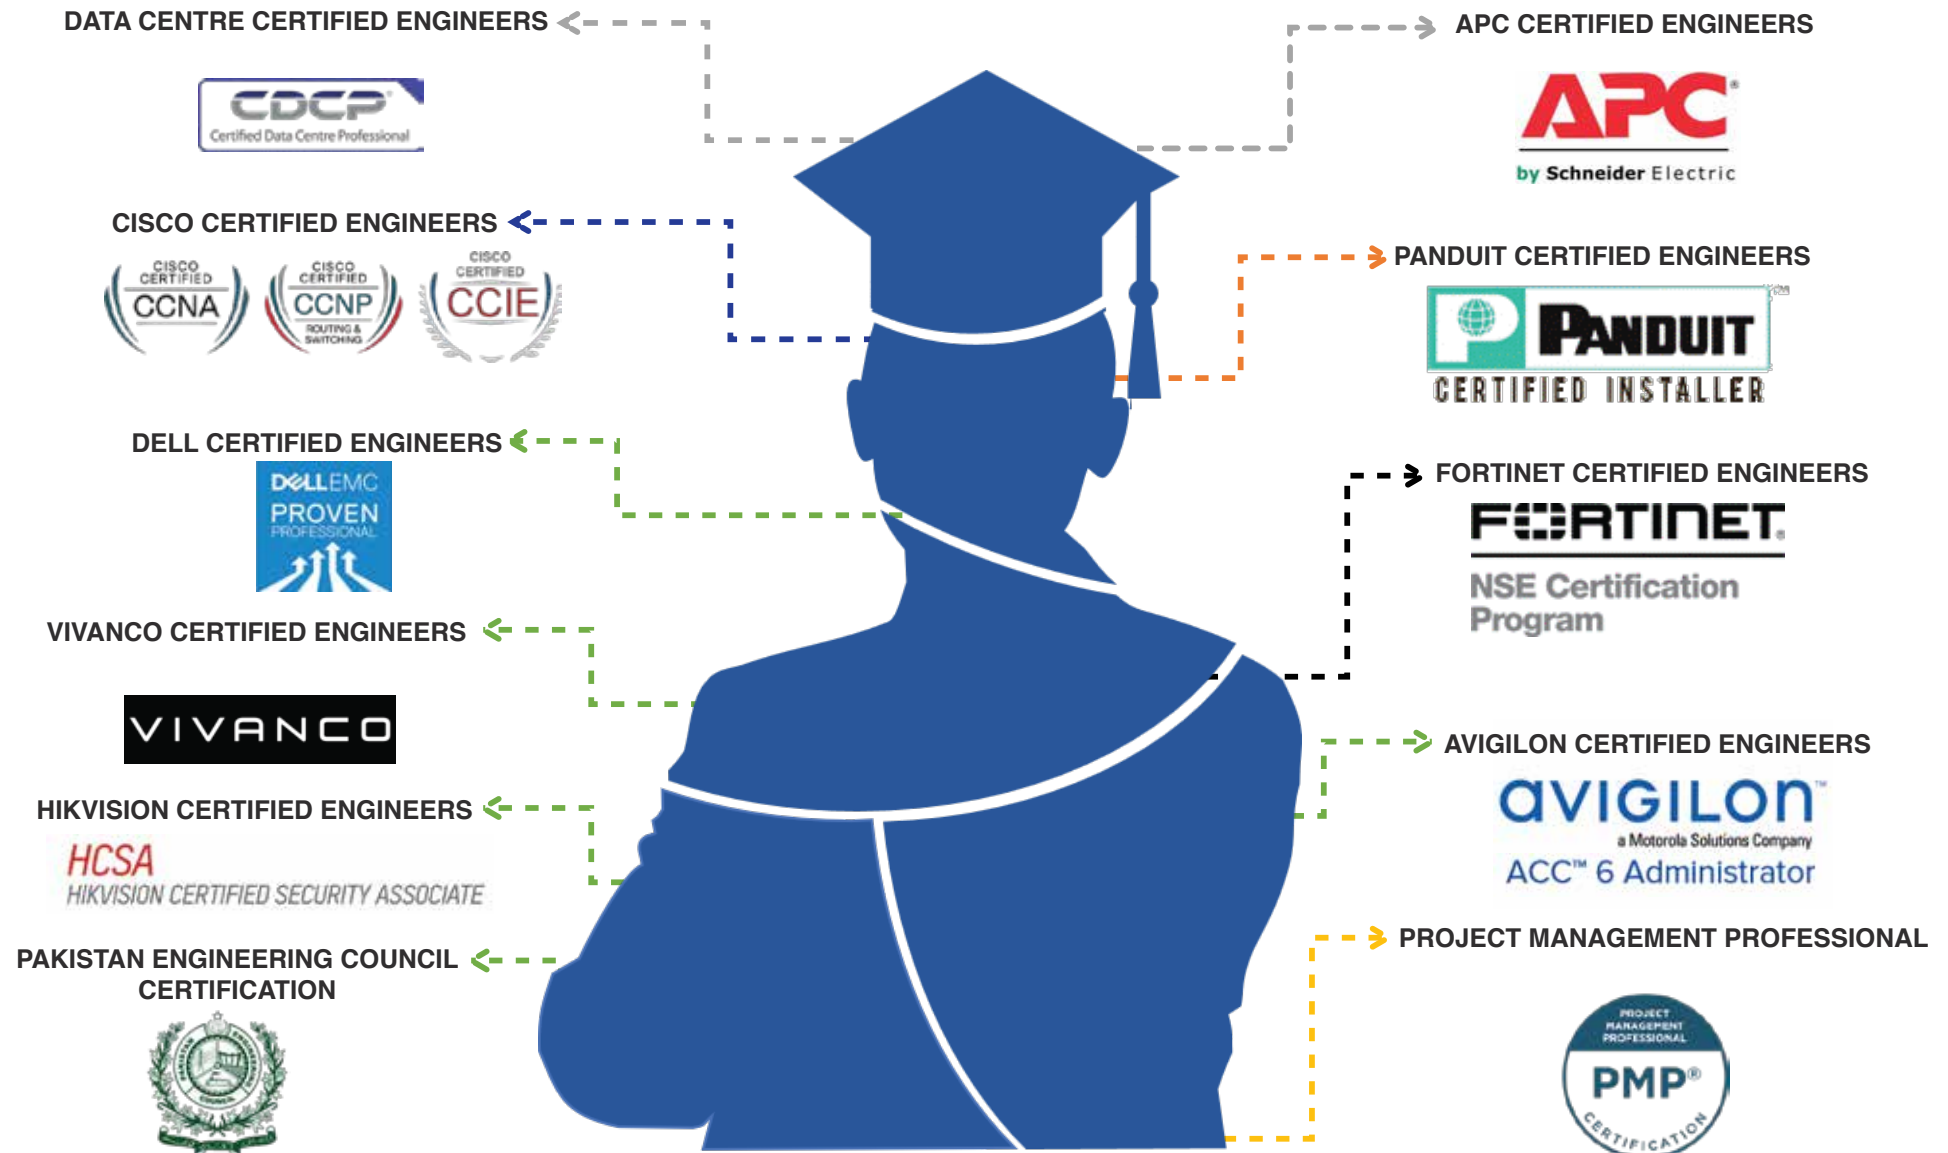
DATA CENTRE CERTIFIED ENGINEERS

CDCP
Certified Data Centre Professional

CISCO CERTIFIED ENGINEERS

CISCO CERTIFIED CCNA

CISCO CERTIFIED CCNP ROUTING & SWITCHING

CISCO CERTIFIED CCIE

DELL CERTIFIED ENGINEERS

DELLEMC PROVEN PROFESSIONAL

VIVANCO CERTIFIED ENGINEERS

VIVANCO

HIKVISION CERTIFIED ENGINEERS

HCSA
HIKVISION CERTIFIED SECURITY ASSOCIATE

PAKISTAN ENGINEERING COUNCIL CERTIFICATION

APC CERTIFIED ENGINEERS

APC
by Schneider Electric

PANDUIT CERTIFIED ENGINEERS

PANDUIT
CERTIFIED INSTALLER

FORTINET CERTIFIED ENGINEERS

FORTINET
NSE Certification Program

AVIGILON CERTIFIED ENGINEERS

avigilon
a Motorola Solutions Company
ACC™ 6 Administrator

PROJECT MANAGEMENT PROFESSIONAL

PROJECT MANAGEMENT PROFESSIONAL
PMP®
CERTIFICATION